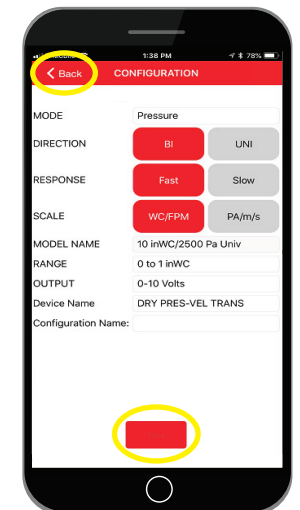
1:38 PM
78%
Back
CONFIGURATION
MODE
Pressure
DIRECTION
BI
UNI
RESPONSE
Fast
Slow
SCALE
WC/FPM
PA/m/s
MODEL NAME
10 inWC/2500 Pa Univ
RANGE
0 to 1 inWC
OUTPUT
0-10 Volts
Device Name
DRY PRES-VEL TRANS
Configuration Name: